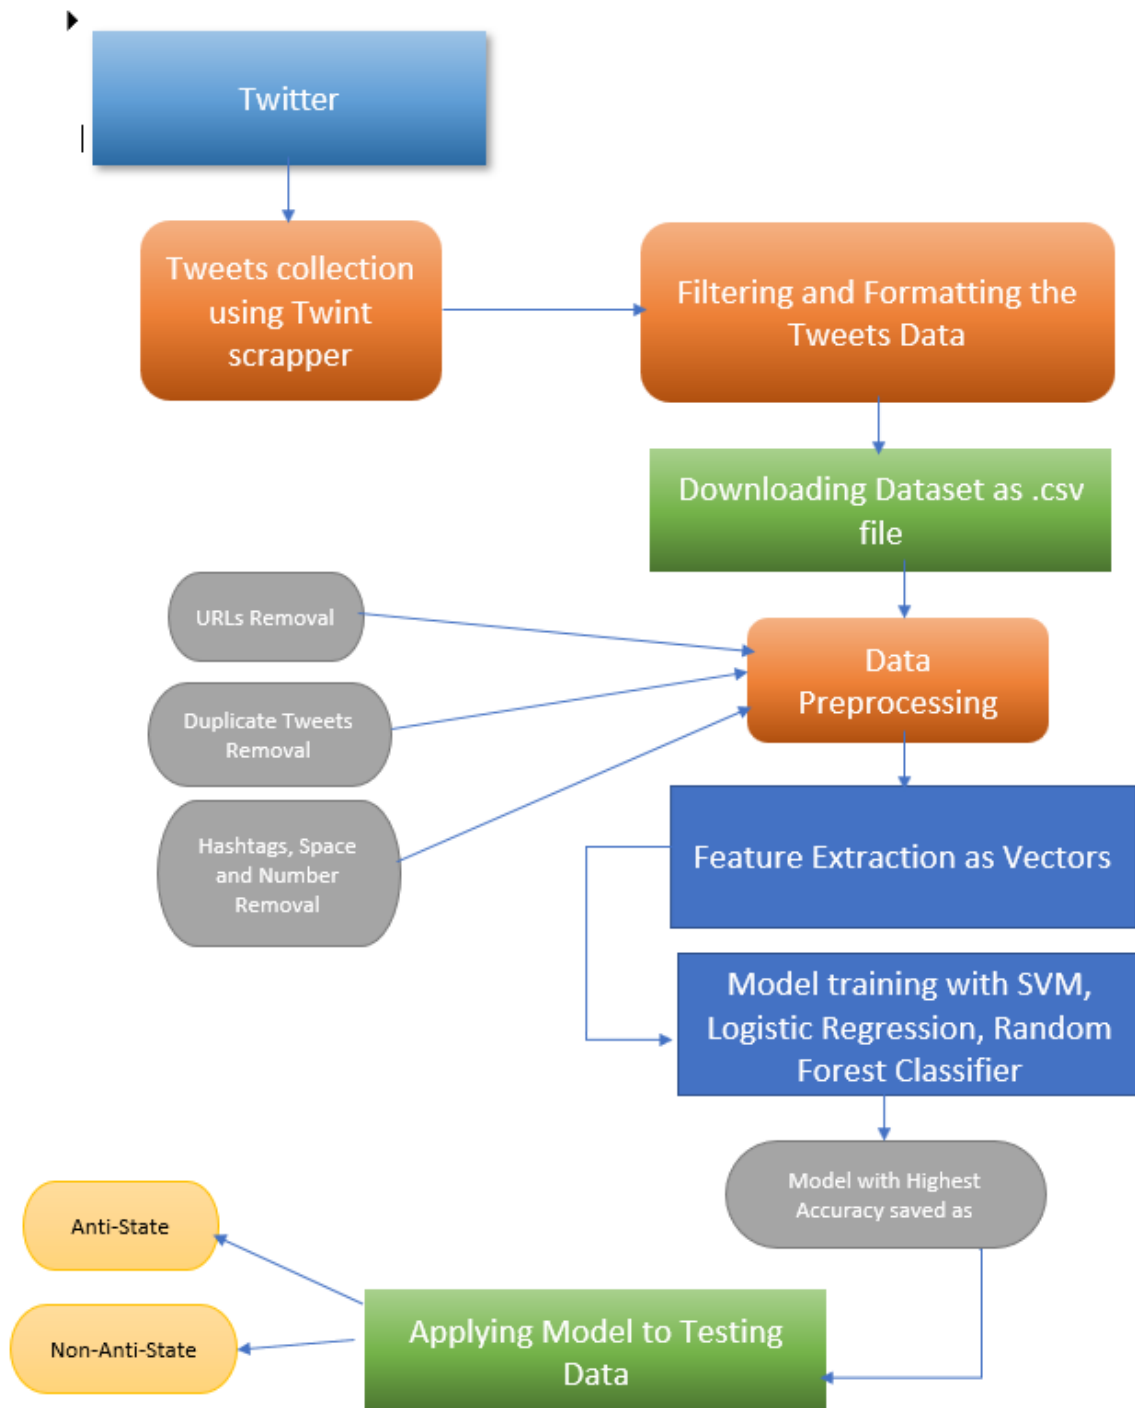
Twitter

Tweets collection using Twint scrapper

Filtering and Formatting the Tweets Data

Downloading Dataset as .csv file

URLs Removal

Duplicate Tweets Removal

Hashtags, Space and Number Removal

Data Preprocessing

Feature Extraction as Vectors

Model training with SVM, Logistic Regression, Random Forest Classifier

Model with Highest Accuracy saved as

Anti-State

Non-Anti-State

Applying Model to Testing Data